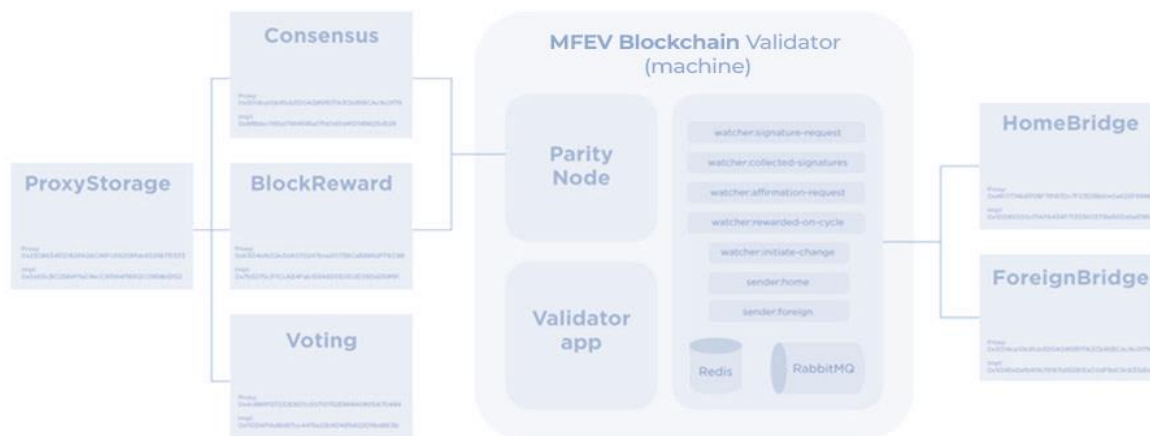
Consensus

Proxy: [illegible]

Impl: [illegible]

MFEV Blockchain Validator (machine)

ProxyStorage

Proxy: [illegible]

Impl: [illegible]

BlockReward

Proxy: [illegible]

Impl: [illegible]

Voting

Proxy: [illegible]

Impl: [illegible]

Parity Node

Validator app

watcher:signature-request

watcher:collected-signatures

watcher:affirmation-request

watcher:rewarded-on-cycle

watcher:initiate-change

sender:home

sender:foreign

Redis

RabbitMQ

HomeBridge

Proxy: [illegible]

Impl: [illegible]

ForeignBridge

Proxy: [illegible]

Impl: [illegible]